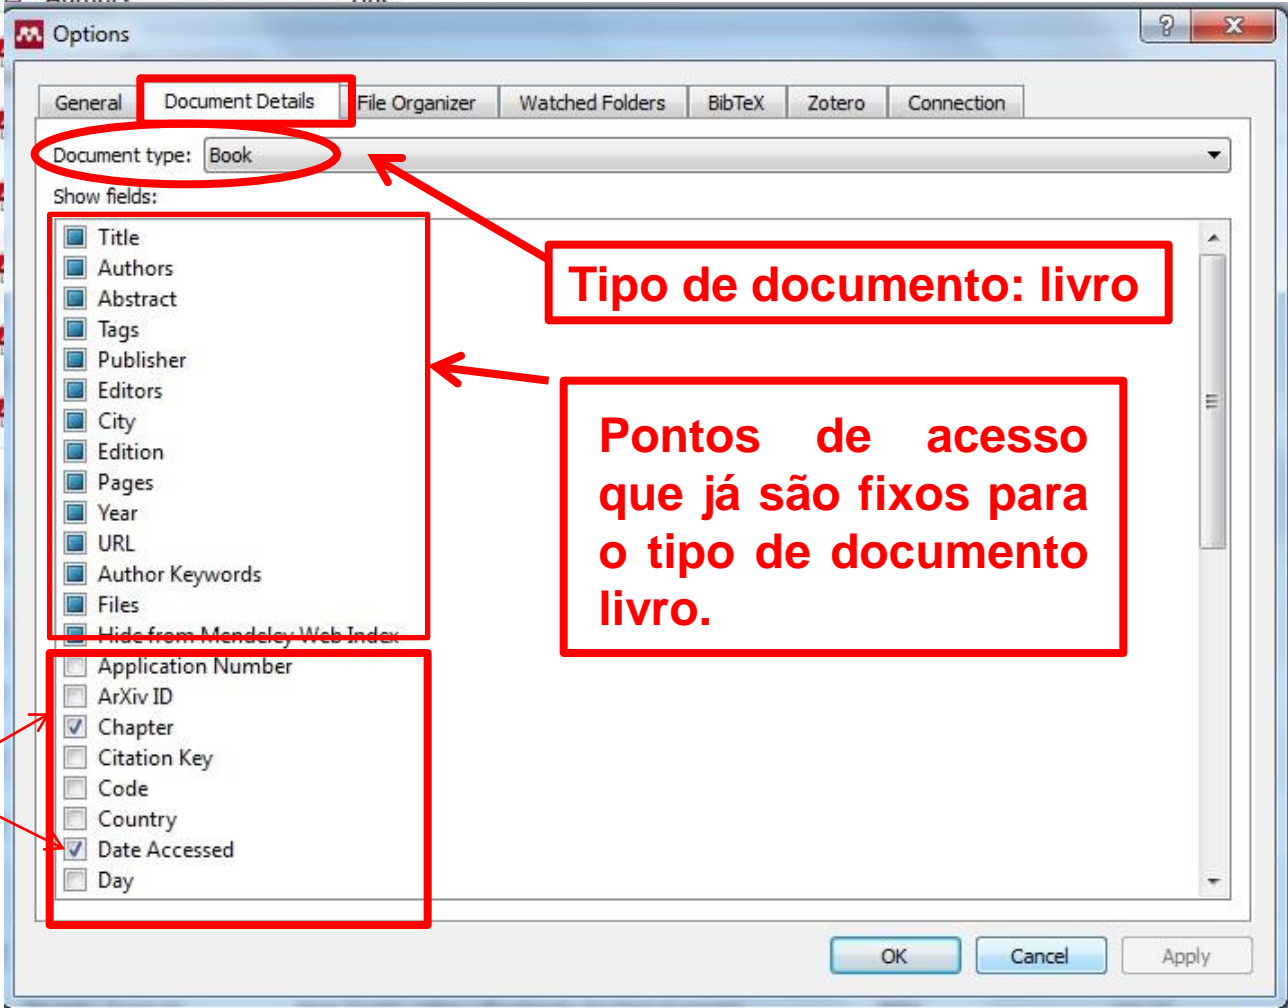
Options

General | Document Details | File Organizer | Watched Folders | BibTeX | Zotero | Connection

Document type: Book

Show fields:

Title
Authors
Abstract
Tags
Publisher
Editors
City
Edition
Pages
Year
URL
Author Keywords
Files
Hide from Mendeley Web Index
Application Number
ArXiv ID
Chapter
Citation Key
Code
Country
Date Accessed
Day

Tipo de documento: livro

Pontos de acesso que já são fixos para o tipo de documento livro.

OK | Cancel | Apply